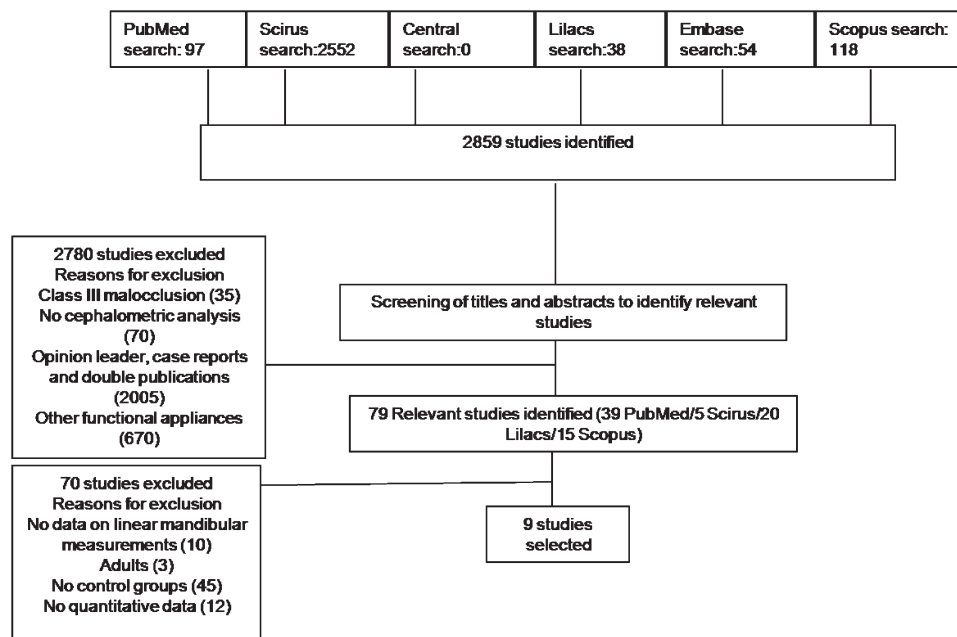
PubMed search: 97

Scirus search:2552

Central search:0

Lilacs search:38

Embase search:54

Scopus search: 118

2859 studies identified

2780 studies excluded
Reasons for exclusion
Class III malocclusion (35)
No cephalometric analysis (70)
Opinion leader, case reports and double publications (2005)
Other functional appliances (670)

Screening of titles and abstracts to identify relevant studies

79 Relevant studies identified (39 PubMed/5 Scirus/20 Lilacs/15 Scopus)

70 studies excluded
Reasons for exclusion
No data on linear mandibular measurements (10)
Adults (3)
No control groups (45)
No quantitative data (12)

9 studies selected